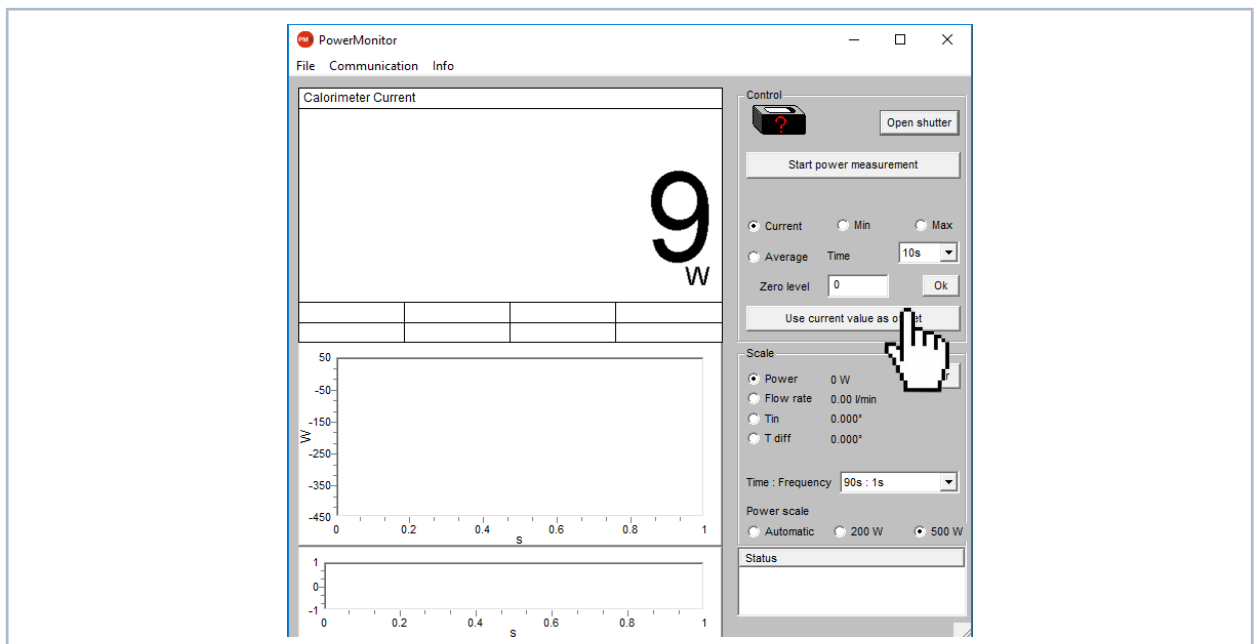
PowerMonitor

File Communication Info

Calorimeter Current

9
W

Control

Open shutter

Start power measurement

Current Min Max

Average Time 10s

Zero level 0 Ok

Use current value as o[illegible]t

Scale

Power 0 W

Flow rate 0.00 l/min

Tin 0.000°

T diff 0.000°

Time : Frequency 90s : 1s

Power scale

Automatic 200 W 500 W

Status

50
-50
-150
-250
-350
-450
W
0 0.2 0.4 0.6 0.8 1
s

1
0
-1
0 0.2 0.4 0.6 0.8 1
s